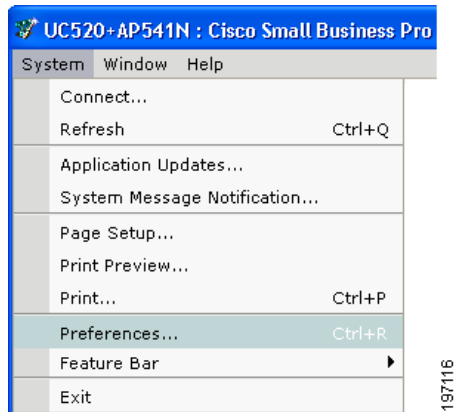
UC520+AP541N : Cisco Small Business Pro

System Window Help

Connect...
Refresh Ctrl+Q
Application Updates...
System Message Notification...
Page Setup...
Print Preview...
Print... Ctrl+P
Preferences... Ctrl+R
Feature Bar
Exit

197116